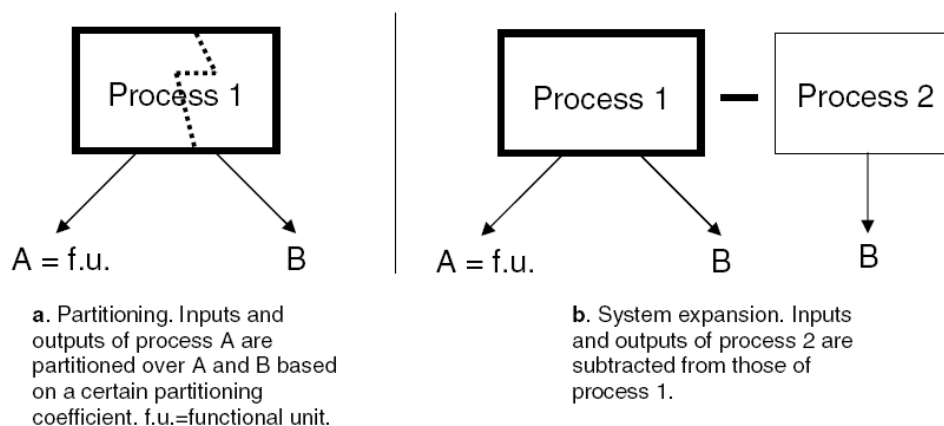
Process 1

A = f.u.

B

a. Partitioning. Inputs and outputs of process A are partitioned over A and B based on a certain partitioning coefficient. f.u.=functional unit.

Process 1

Process 2

A = f.u.

B

B

b. System expansion. Inputs and outputs of process 2 are subtracted from those of process 1.